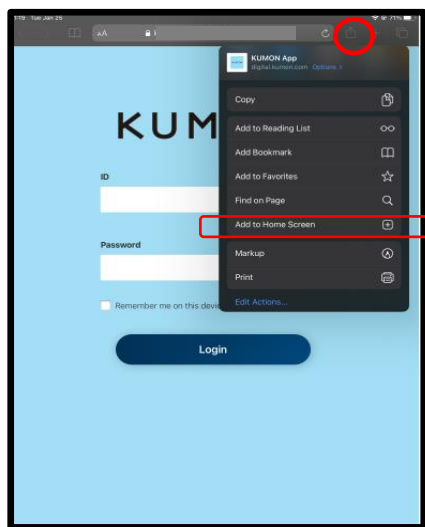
7:19 Tue Jan 25

AA

KUM

ID

Password

Remember me on this devi

Login

KUMON App
digital.kumon.com Options >

Copy

Add to Reading List

Add Bookmark

Add to Favorites

Find on Page

Add to Home Screen

Markup

Print

Edit Actions...